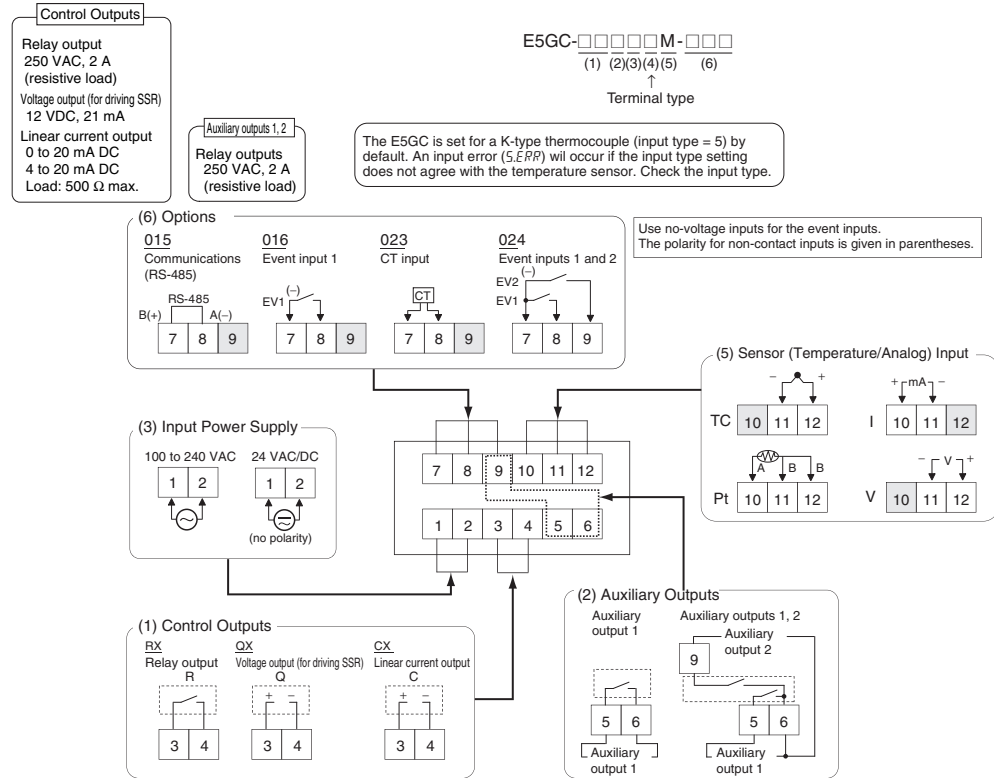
Control Outputs

Relay output
250 VAC, 2 A
(resistive load)
Voltage output (for driving SSR)
12 VDC, 21 mA
Linear current output
0 to 20 mA DC
4 to 20 mA DC
Load: 500 Ω max.

Auxiliary outputs 1, 2

Relay outputs
250 VAC, 2 A
(resistive load)

E5GC-□□□□M-□□□
(1) (2)(3)(4)(5) (6)
Terminal type

The E5GC is set for a K-type thermocouple (input type = 5) by default. An input error (S.ERR) wil occur if the input type setting does not agree with the temperature sensor. Check the input type.

(6) Options

015
Communications (RS-485)
RS-485
B(+) A(–)
7 8 9

016
Event input 1
EV1 (–)
7 8 9

023
CT input
CT
7 8 9

024
Event inputs 1 and 2
EV2 (–)
EV1
7 8 9

Use no-voltage inputs for the event inputs.
The polarity for non-contact inputs is given in parentheses.

(5) Sensor (Temperature/Analog) Input
– +
TC 10 11 12
+ mA –
I 10 11 12
A B B
Pt 10 11 12
– V +
V 10 11 12

(3) Input Power Supply
100 to 240 VAC
1 2
24 VAC/DC
1 2
(no polarity)

7 8 9 10 11 12
1 2 3 4 5 6

(1) Control Outputs
RX
Relay output
R
3 4
QX
Voltage output (for driving SSR)
Q
+ –
3 4
CX
Linear current output
C
+ –
3 4

(2) Auxiliary Outputs
Auxiliary output 1
5 6
Auxiliary output 1
Auxiliary outputs 1, 2
Auxiliary output 2
9
5 6
Auxiliary output 1